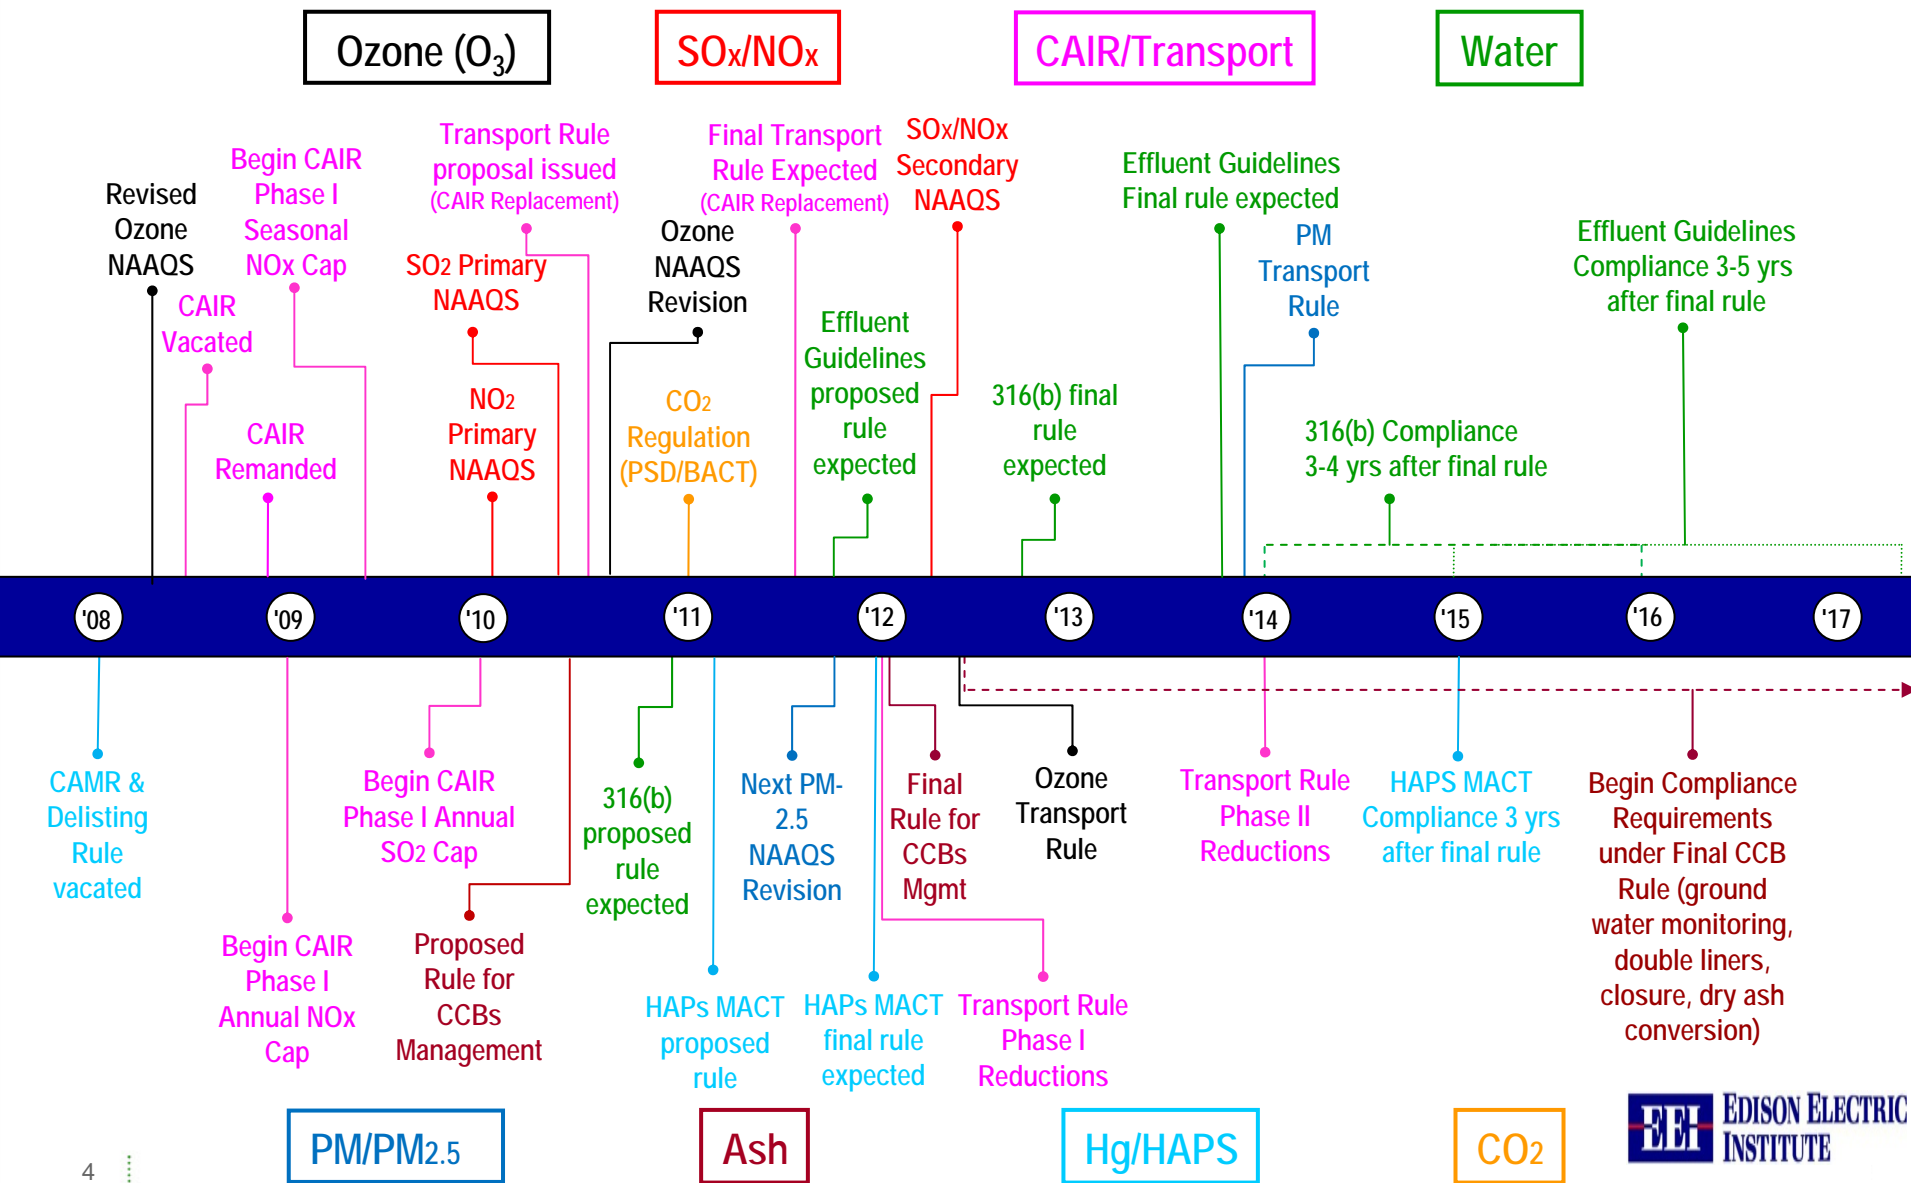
Ozone ($O_3$)

SOx/NOx

CAIR/Transport

Water

Revised Ozone NAAQS

Begin CAIR Phase I Seasonal NOx Cap

CAIR Vacated

CAIR Remanded

Transport Rule proposal issued (CAIR Replacement)

SO2 Primary NAAQS

NO2 Primary NAAQS

Ozone NAAQS Revision

CO2 Regulation (PSD/BACT)

Final Transport Rule Expected (CAIR Replacement)

Effluent Guidelines proposed rule expected

SOx/NOx Secondary NAAQS

316(b) final rule expected

Effluent Guidelines Final rule expected

PM Transport Rule

316(b) Compliance 3-4 yrs after final rule

Effluent Guidelines Compliance 3-5 yrs after final rule

'08

'09

'10

'11

'12

'13

'14

'15

'16

'17

CAMR & Delisting Rule vacated

Begin CAIR Phase I Annual NOx Cap

Begin CAIR Phase I Annual SO2 Cap

Proposed Rule for CCBs Management

316(b) proposed rule expected

HAPs MACT proposed rule

Next PM-2.5 NAAQS Revision

HAPs MACT final rule expected

Final Rule for CCBs Mgmt

Transport Rule Phase I Reductions

Ozone Transport Rule

Transport Rule Phase II Reductions

HAPS MACT Compliance 3 yrs after final rule

Begin Compliance Requirements under Final CCB Rule (ground water monitoring, double liners, closure, dry ash conversion)

4

PM/PM2.5

Ash

Hg/HAPS

CO2

EEI EDISON ELECTRIC INSTITUTE